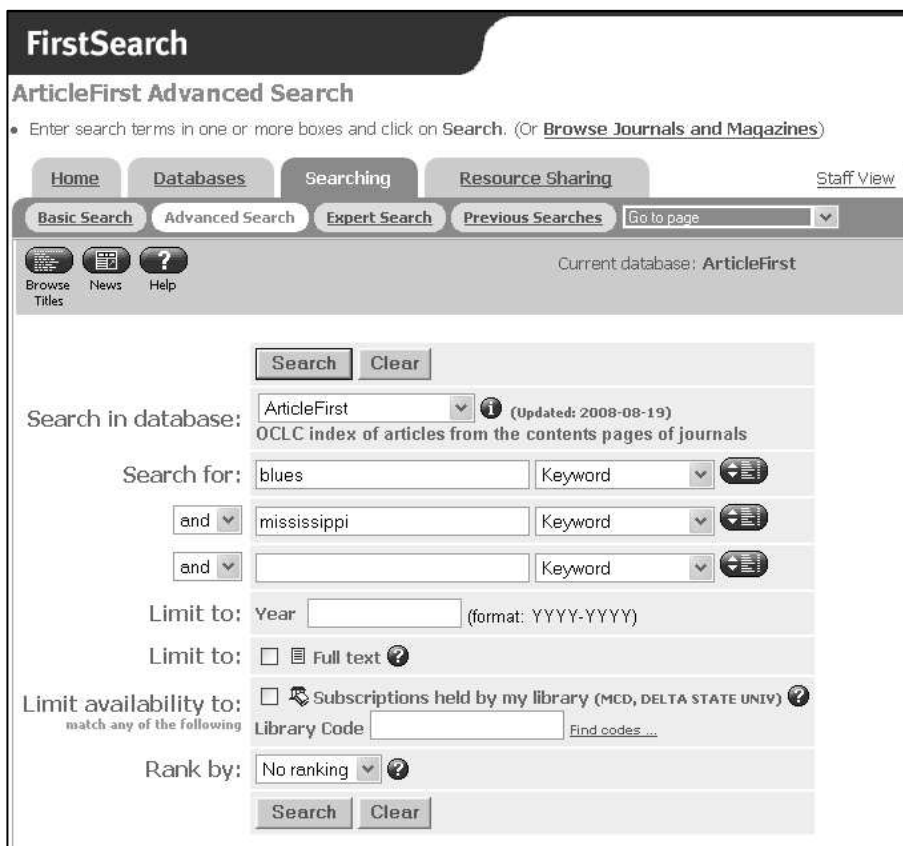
FirstSearch

ArticleFirst Advanced Search

• Enter search terms in one or more boxes and click on Search. (Or Browse Journals and Magazines)

Home | Databases | Searching | Resource Sharing | Staff View

Basic Search | Advanced Search | Expert Search | Previous Searches | Go to page

Browse Titles | News | Help

Current database: ArticleFirst

Search | Clear

Search in database: ArticleFirst (Updated: 2008-08-19)
OCLC index of articles from the contents pages of journals

Search for: blues | Keyword

and | mississippi | Keyword

and | | Keyword

Limit to: Year (format: YYYY-YYYY)

Limit to: Full text

Limit availability to: Subscriptions held by my library (MCD, DELTA STATE UNIV)
match any of the following Library Code Find codes ...

Rank by: No ranking

Search | Clear